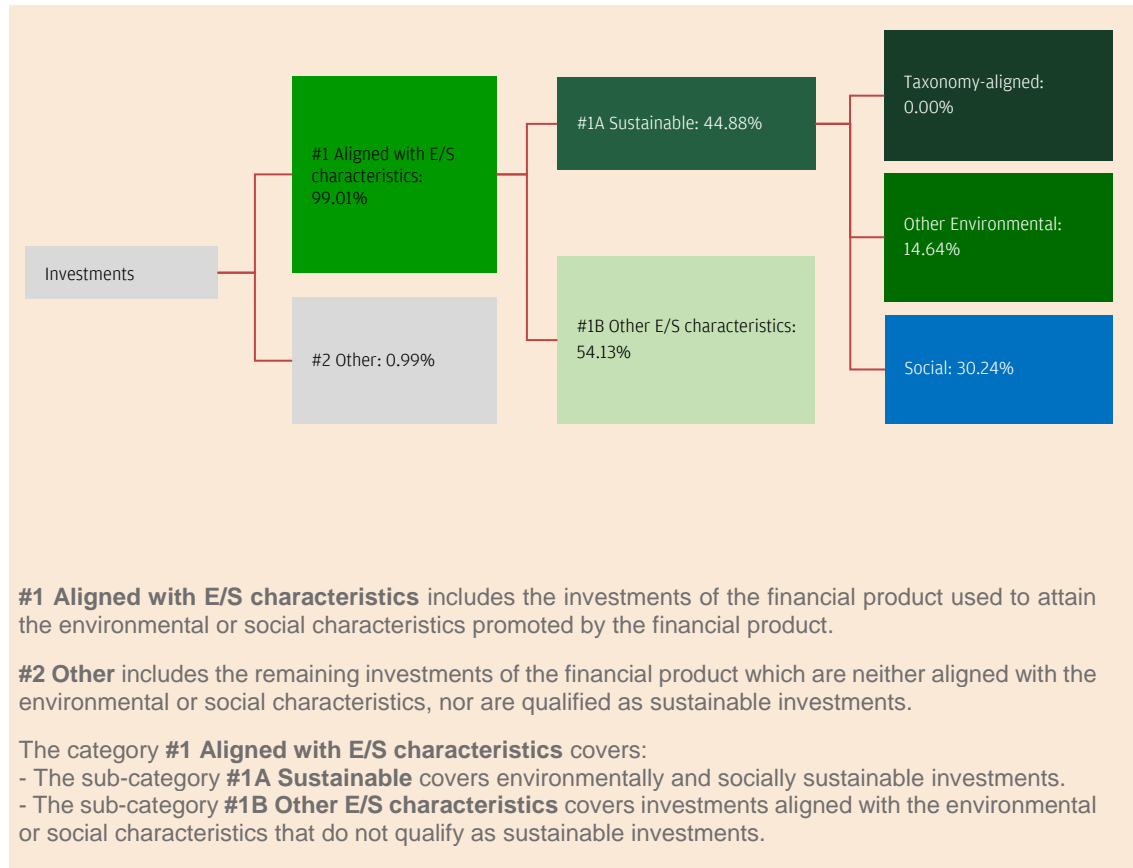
Investments

#1 Aligned with E/S characteristics: 99.01%

#2 Other: 0.99%

#1A Sustainable: 44.88%

#1B Other E/S characteristics: 54.13%

Taxonomy-aligned: 0.00%

Other Environmental: 14.64%

Social: 30.24%

**#1 Aligned with E/S characteristics** includes the investments of the financial product used to attain the environmental or social characteristics promoted by the financial product.

**#2 Other** includes the remaining investments of the financial product which are neither aligned with the environmental or social characteristics, nor are qualified as sustainable investments.

The category **#1 Aligned with E/S characteristics** covers:
- The sub-category **#1A Sustainable** covers environmentally and socially sustainable investments.
- The sub-category **#1B Other E/S characteristics** covers investments aligned with the environmental or social characteristics that do not qualify as sustainable investments.